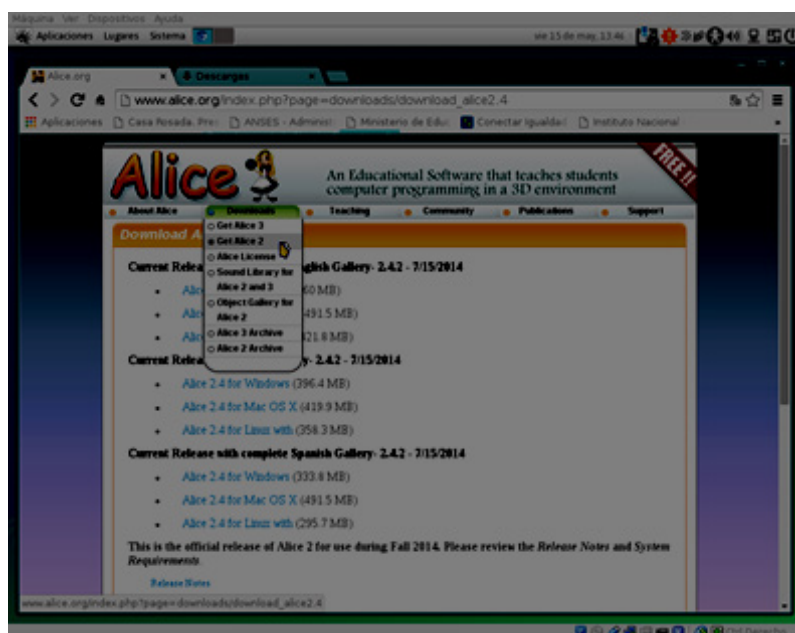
Máquina Ver Dispositivos Ayuda

Aplicaciones Lugares Sistema

vie 15 de may, 13:46

Alice.org

Descargas

www.alice.org/index.php?page=downloads/download_alice2.4

Aplicaciones Casa Rosada. Pre ANSES - Administ Ministerio de Edu Conectar Igualdad Instituto Nacional

Alice

An Educational Software that teaches students computer programming in a 3D environment

FREE!!

About Alice Downloads Teaching Community Publications Support

Download A

Get Alice 3
Get Alice 2
Alice License
Sound Library for Alice 2 and 3
Object Gallery for Alice 2
Alice 3 Archive
Alice 2 Archive

Current Relea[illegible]glish Gallery- 2.4.2 - 7/15/2014

- Alic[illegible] 60 MB)
- Alic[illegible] 491.5 MB)
- Alic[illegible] 321.8 MB)

Current Relea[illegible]y- 2.4.2 - 7/15/2014

- Alice 2.4 for Windows (396.4 MB)
- Alice 2.4 for Mac OS X (419.9 MB)
- Alice 2.4 for Linux with (358.3 MB)

Current Release with complete Spanish Gallery- 2.4.2 - 7/15/2014

- Alice 2.4 for Windows (333.8 MB)
- Alice 2.4 for Mac OS X (491.5 MB)
- Alice 2.4 for Linux with (295.7 MB)

This is the official release of Alice 2 for use during Fall 2014. Please review the Release Notes and System Requirements.

Release Notes

www.alice.org/index.php?page=downloads/download_alice2.4